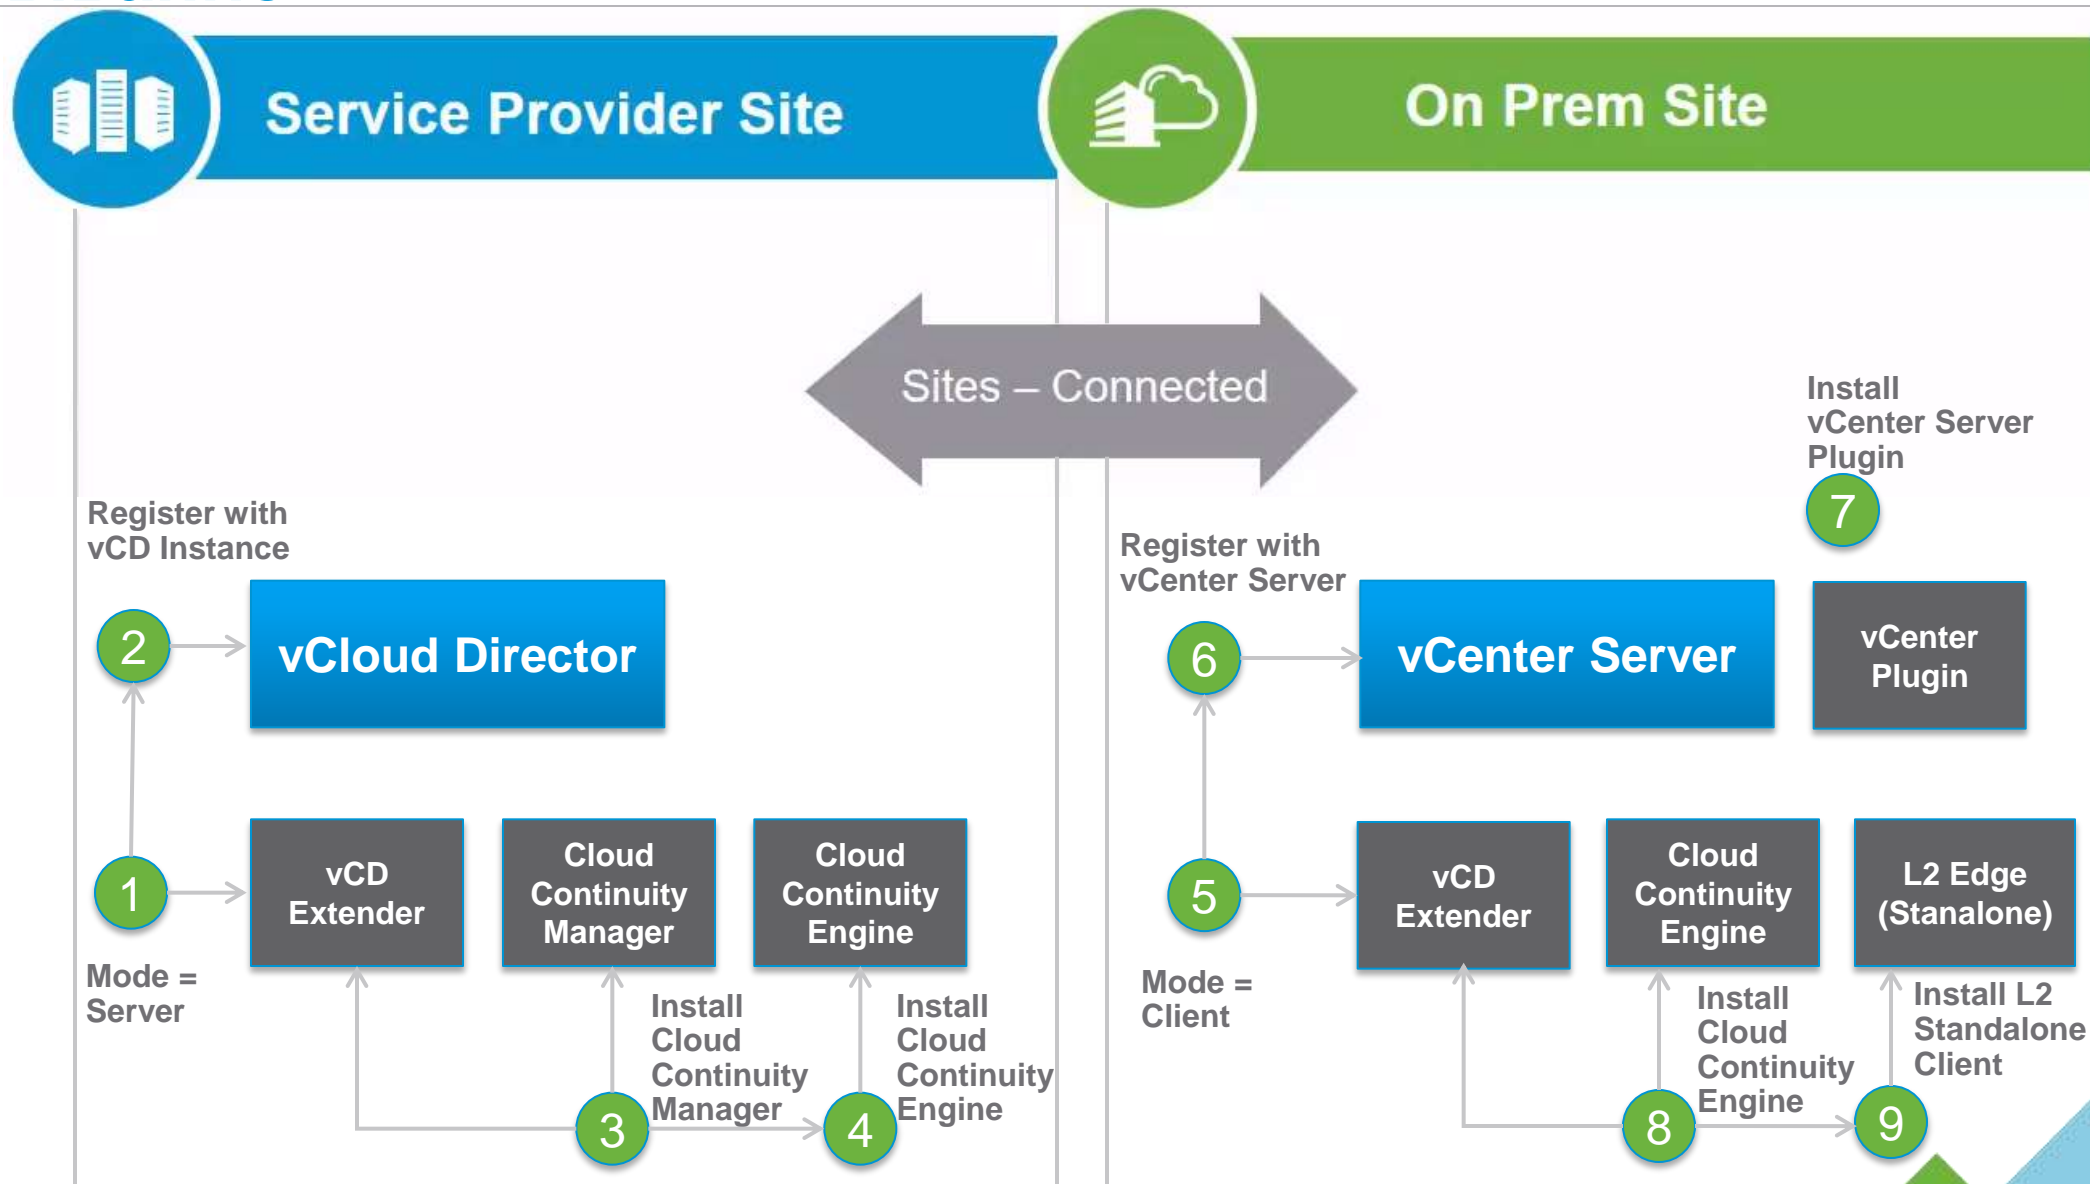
Service Provider Site

On Prem Site

Sites – Connected

Register with vCD Instance

2

vCloud Director

1

vCD Extender

Cloud Continuity Manager

Cloud Continuity Engine

Mode = Server

Install Cloud Continuity Manager

3

Install Cloud Continuity Engine

4

Install vCenter Server Plugin

7

Register with vCenter Server

6

vCenter Server

vCenter Plugin

5

vCD Extender

Cloud Continuity Engine

L2 Edge (Stanalone)

Mode = Client

Install Cloud Continuity Engine

8

Install L2 Standalone Client

9